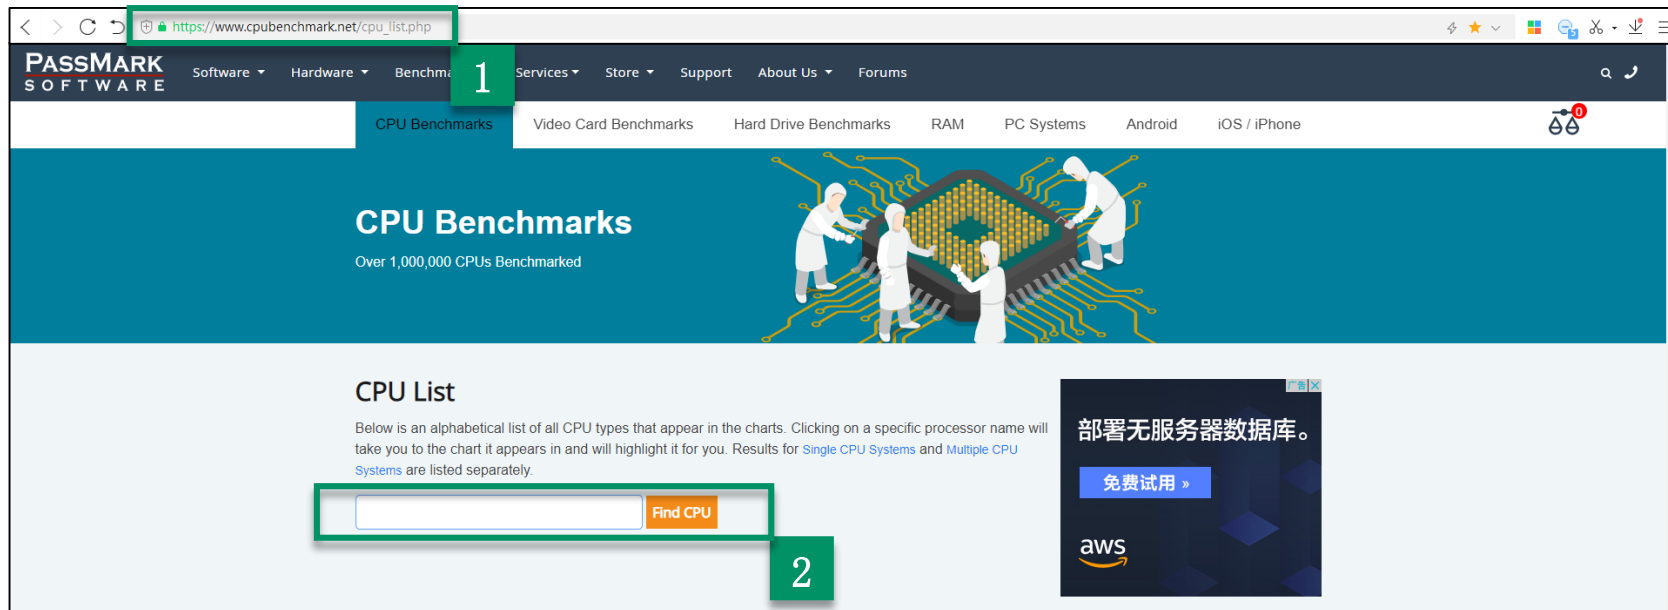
https://www.cpubenchmark.net/cpu_list.php

1

PASSMARK SOFTWARE

Software ▾ Hardware ▾ Benchma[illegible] Services ▾ Store ▾ Support About Us ▾ Forums

CPU Benchmarks Video Card Benchmarks Hard Drive Benchmarks RAM PC Systems Android iOS / iPhone

0

CPU Benchmarks

Over 1,000,000 CPUs Benchmarked

CPU List

Below is an alphabetical list of all CPU types that appear in the charts. Clicking on a specific processor name will take you to the chart it appears in and will highlight it for you. Results for Single CPU Systems and Multiple CPU Systems are listed separately.

Find CPU

2

广告

部署无服务器数据库。

免费试用 »

aws